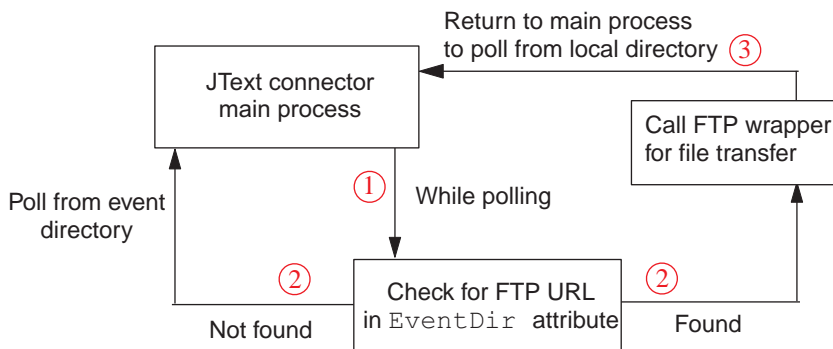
Return to main process
to poll from local directory 3

JText connector
main process

Call FTP wrapper
for file transfer

1 While polling

Poll from event
directory

2

Check for FTP URL
in EventDir attribute

2

Not found

Found